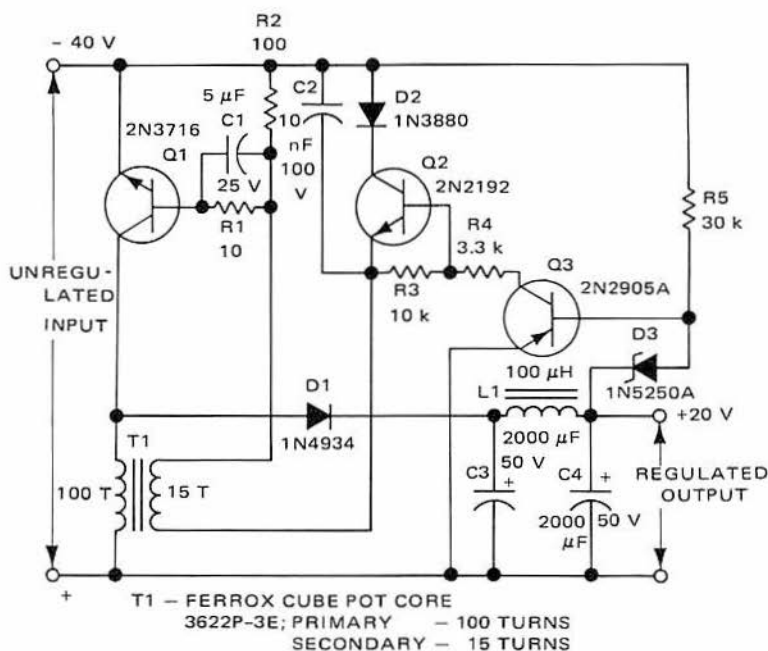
– 40 V

R2
100

5 $\mu$F

C1

25 V

2N3716

Q1

R1
10

C2
10 nF
100 V

D2
1N3880

Q2
2N2192

R4
3.3 k

R3
10 k

Q3
2N2905A

R5
30 k

UNREGU-
LATED
INPUT

D1
1N4934

100 $\mu$H

L1

2000 $\mu$F
50 V

C3

D3
1N5250A

+20 V

C4

2000 $\mu$F

50 V

REGULATED
OUTPUT

T1

100 T

15 T

+

T1 – FERROX CUBE POT CORE
3622P-3E; PRIMARY – 100 TURNS
SECONDARY – 15 TURNS